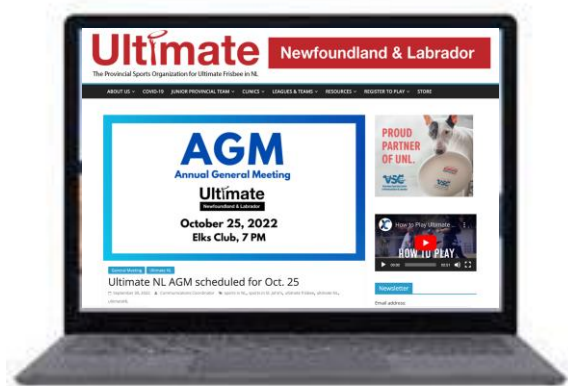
Ultimate Newfoundland & Labrador

The Provincial Sports Organization for Ultimate Frisbee in NL

ABOUT US COVID-19 JUNIOR PROVINCIAL TEAM CLINICS LEAGUES & TEAMS RESOURCES REGISTER TO PLAY STORE

AGM
Annual General Meeting
Ultimate
Newfoundland & Labrador
October 25, 2022
Elks Club, 7 PM

General Meeting Ultimate NL
Ultimate NL AGM scheduled for Oct. 25

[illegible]

PROUD PARTNER OF UNL.
VSC

How to Play Ultimate...
HOW TO PLAY

Newsletter
Email address: